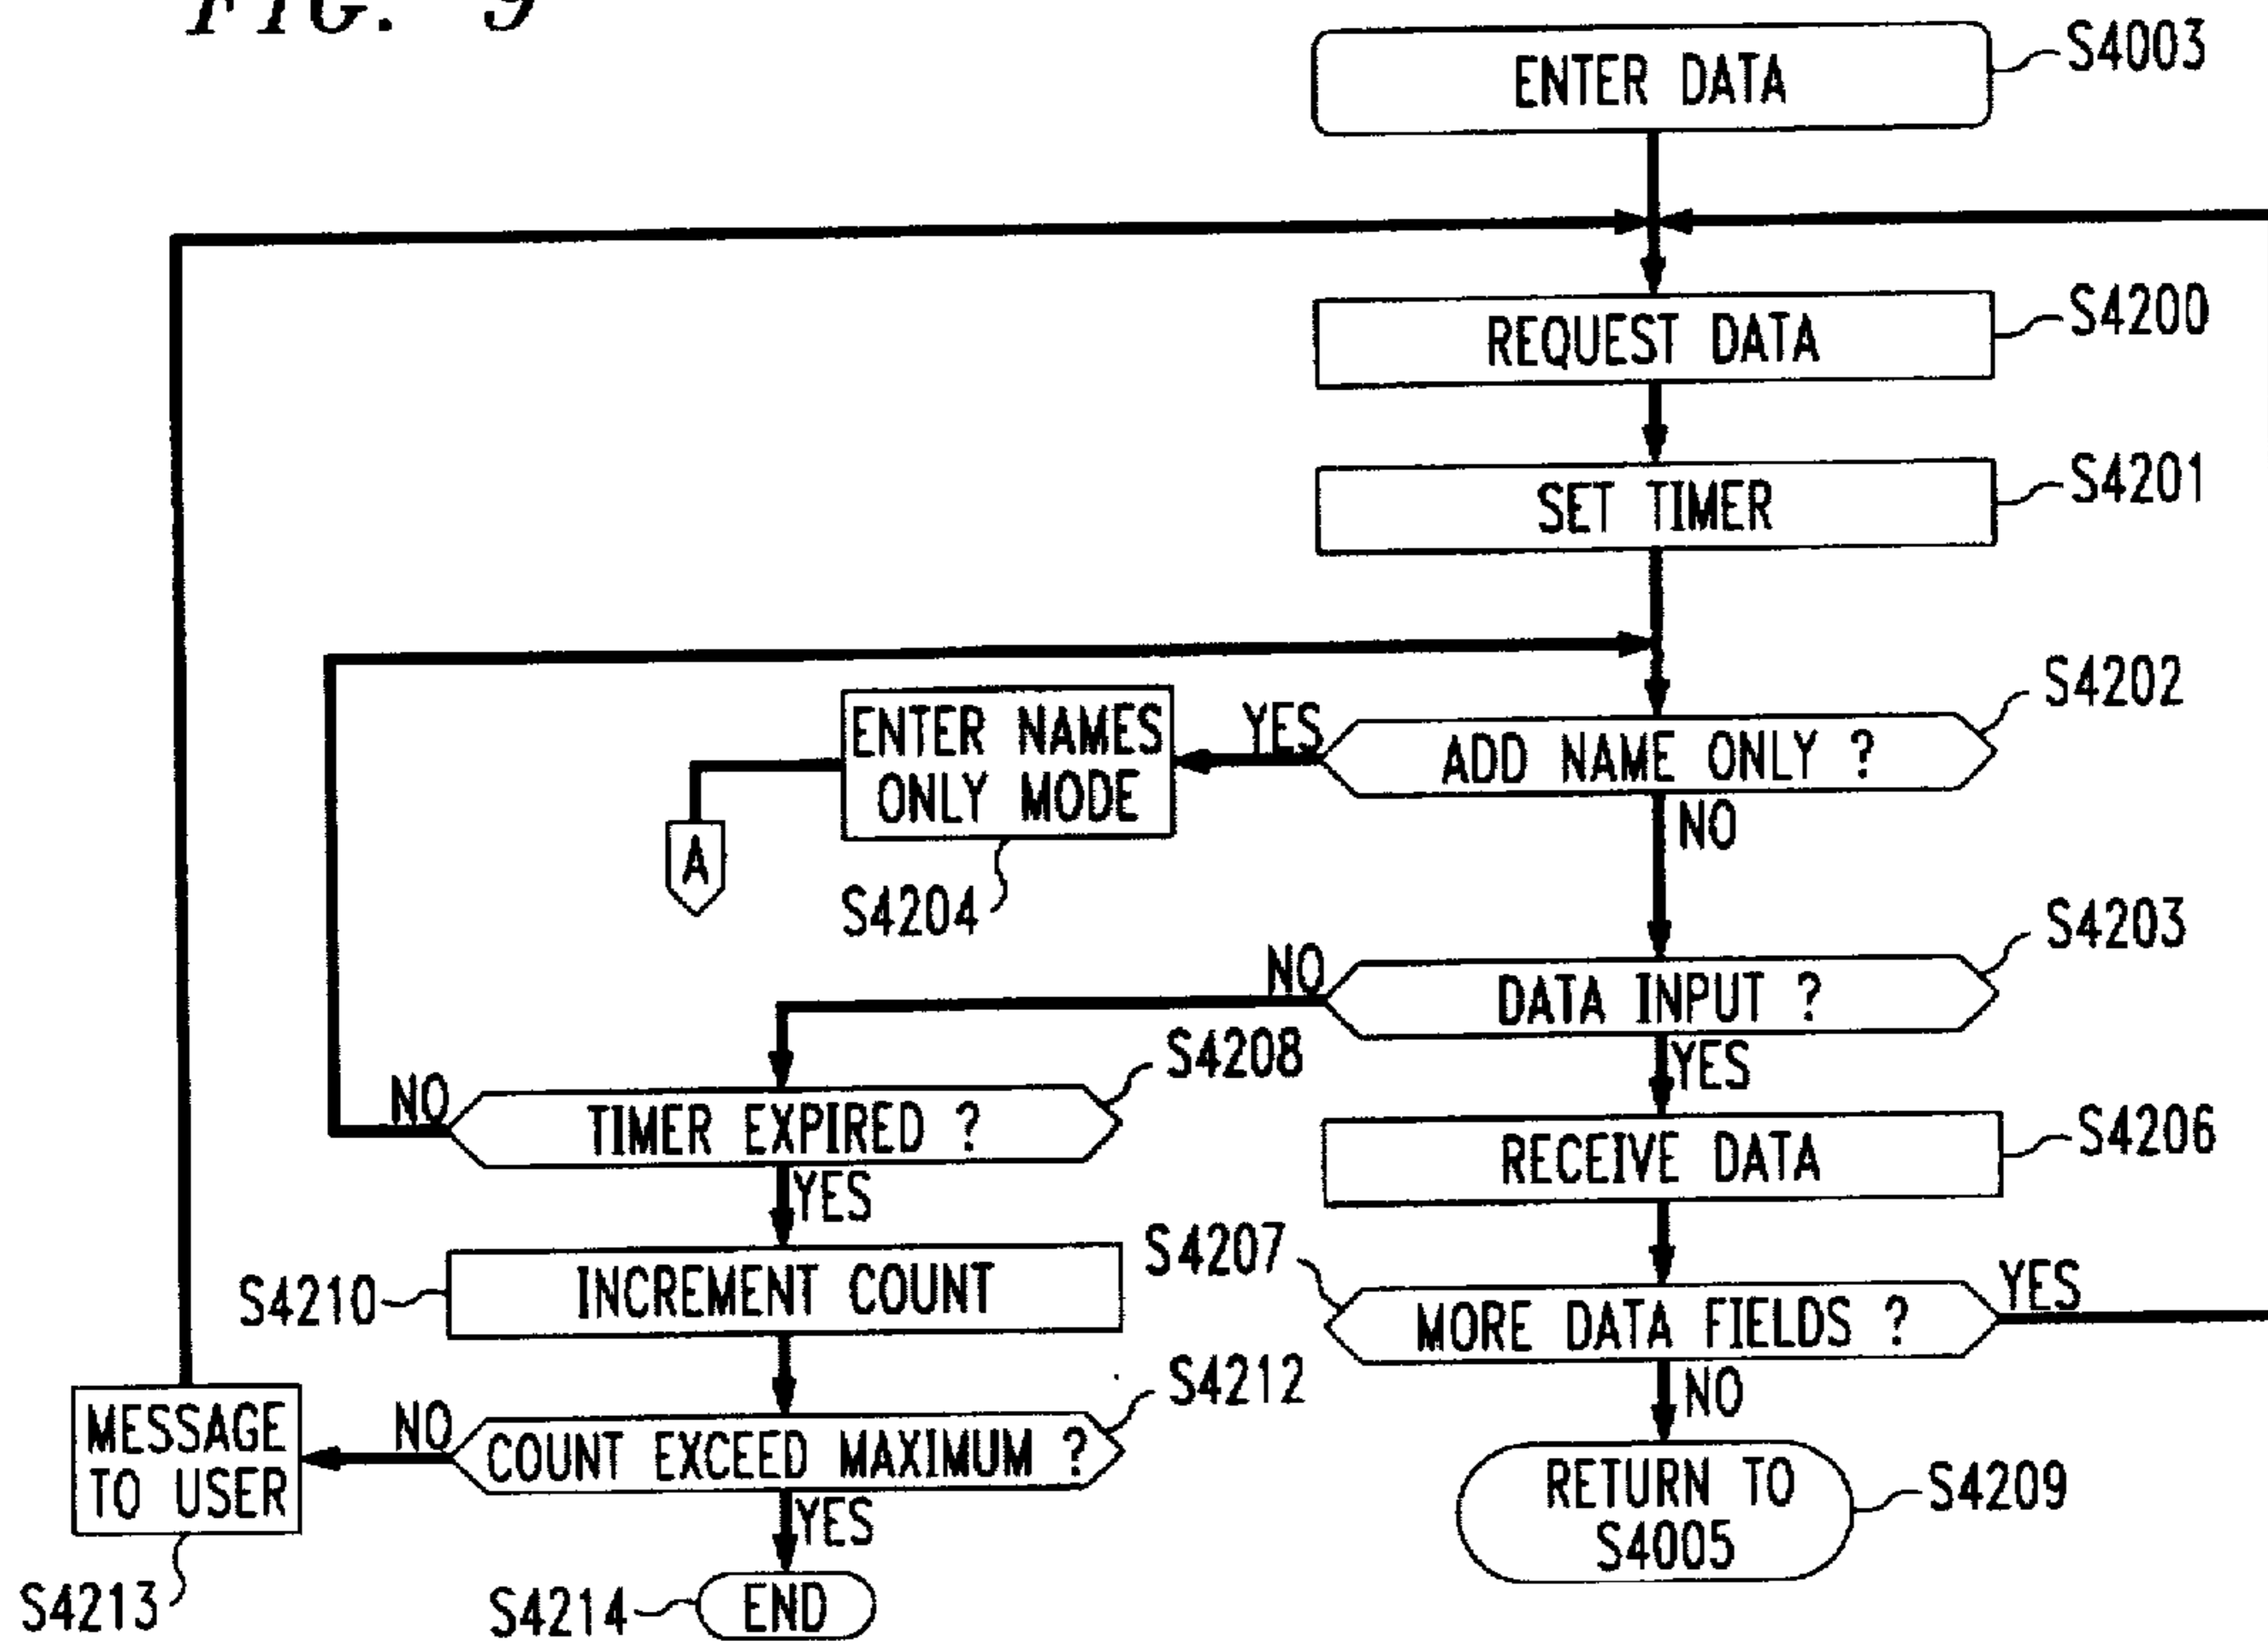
FIG. 9

ENTER DATA S4003

REQUEST DATA S4200

SET TIMER S4201

S4202

ENTER NAMES ONLY MODE

YES

ADD NAME ONLY ?

NO

A

S4204

S4203

NO

DATA INPUT ?

YES

S4208

NO

TIMER EXPIRED ?

YES

RECEIVE DATA S4206

S4207

MORE DATA FIELDS ?

YES

NO

S4210 INCREMENT COUNT

S4212

MESSAGE TO USER

NO

COUNT EXCEED MAXIMUM ?

YES

RETURN TO S4005 S4209

S4213

S4214 END